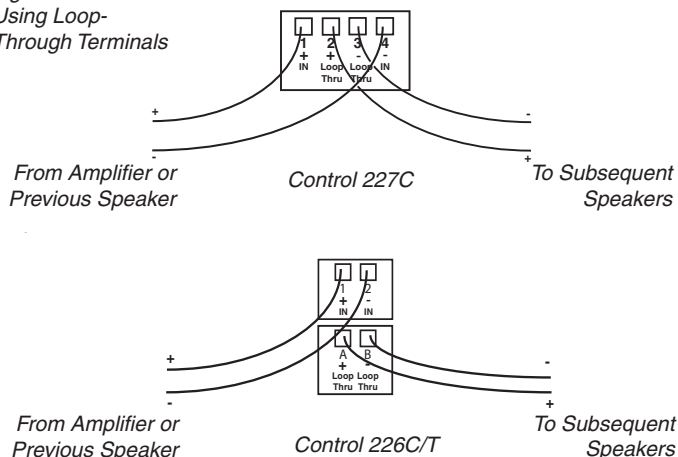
Using Loop-Through Terminals

1 + IN
2 + Loop Thru
3 - Loop Thru
4 - IN

+
-
-
+

From Amplifier or Previous Speaker

Control 227C

To Subsequent Speakers

1 + IN
2 - IN

A + Loop Thru
B - Loop Thru

+
-
-
+

From Amplifier or Previous Speaker

Control 226C/T

To Subsequent Speakers